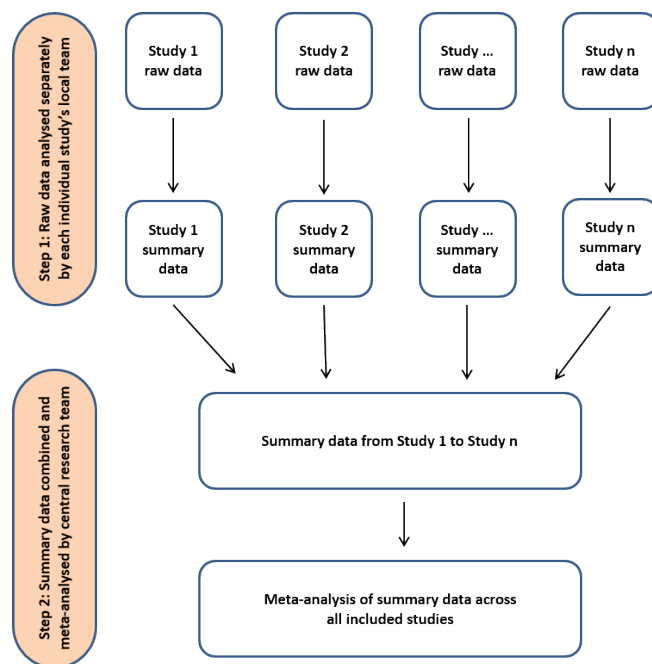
Step 1: Raw data analysed separately by each individual study's local team

Study 1 raw data

Study 2 raw data

Study … raw data

Study n raw data

Study 1 summary data

Study 2 summary data

Study … summary data

Study n summary data

Step 2: Summary data combined and meta-analysed by central research team

Summary data from Study 1 to Study n

Meta-analysis of summary data across all included studies